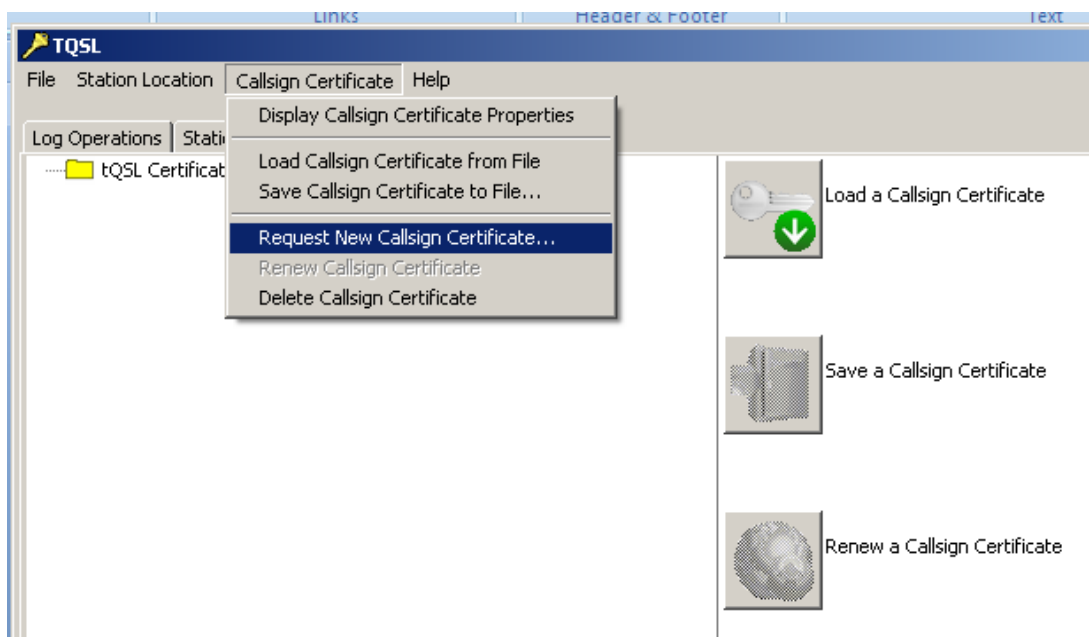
Links | Header & Footer | Text

TQSL

File Station Location Callsign Certificate Help

Display Callsign Certificate Properties

Load Callsign Certificate from File
Save Callsign Certificate to File...

Request New Callsign Certificate...
Renew Callsign Certificate
Delete Callsign Certificate

Log Operations | Stati

tQSL Certificat

Load a Callsign Certificate

Save a Callsign Certificate

Renew a Callsign Certificate